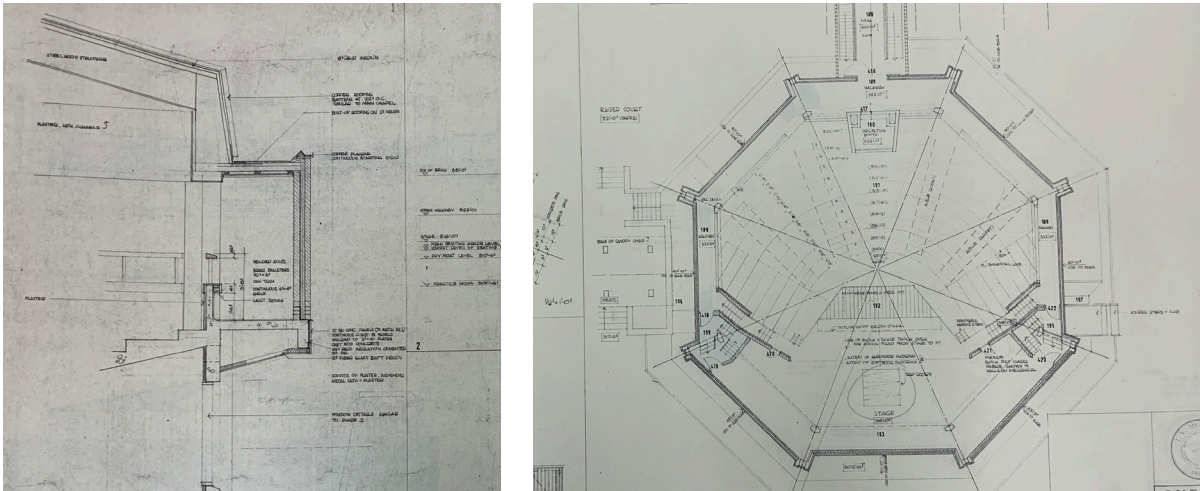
STEEL ROOF STRUCTURE

PLASTER, WITH RUNNELS

PLASTER

2" RIGID INSUL'N

STEPPED ROOFING
BATTENS AT 2'-0" O.C.
SIMILAR TO MAIN CHAPEL

END OF ROOFING ON 2" INSUL'N

GYPSUM PLASTER
CONTINUOUS SKYLIGHT

TOP OF ROOF

UPPER RACEWAY

SOME

WELDED GRILL
BRASS RAILING

CONTINUOUS

FIXED GLASS

MOLDED FINISH LEVEL

DRY PRINT LEVEL

PRACTICE ROOM

WINDOW DETAILS SIMILAR TO SHEET 2

2

RAISED COURT

190

191

192

193

194

195

196

197

198

199

PROJECTION BOOTH

STAGE

RAISED STEPS + RAMP

422

423

425

426

428

430

431